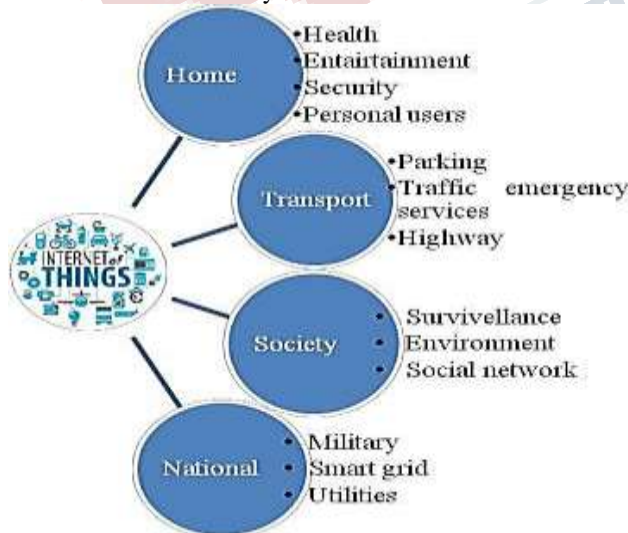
INTERNET of THINGS

Home
•Health
•Entairtainment
•Security
•Personal users

Transport
•Parking
•Traffic emergency services
•Highway

Society
• Survivellance
• Environment
• Social network

National
• Military
• Smart grid
• Utilities